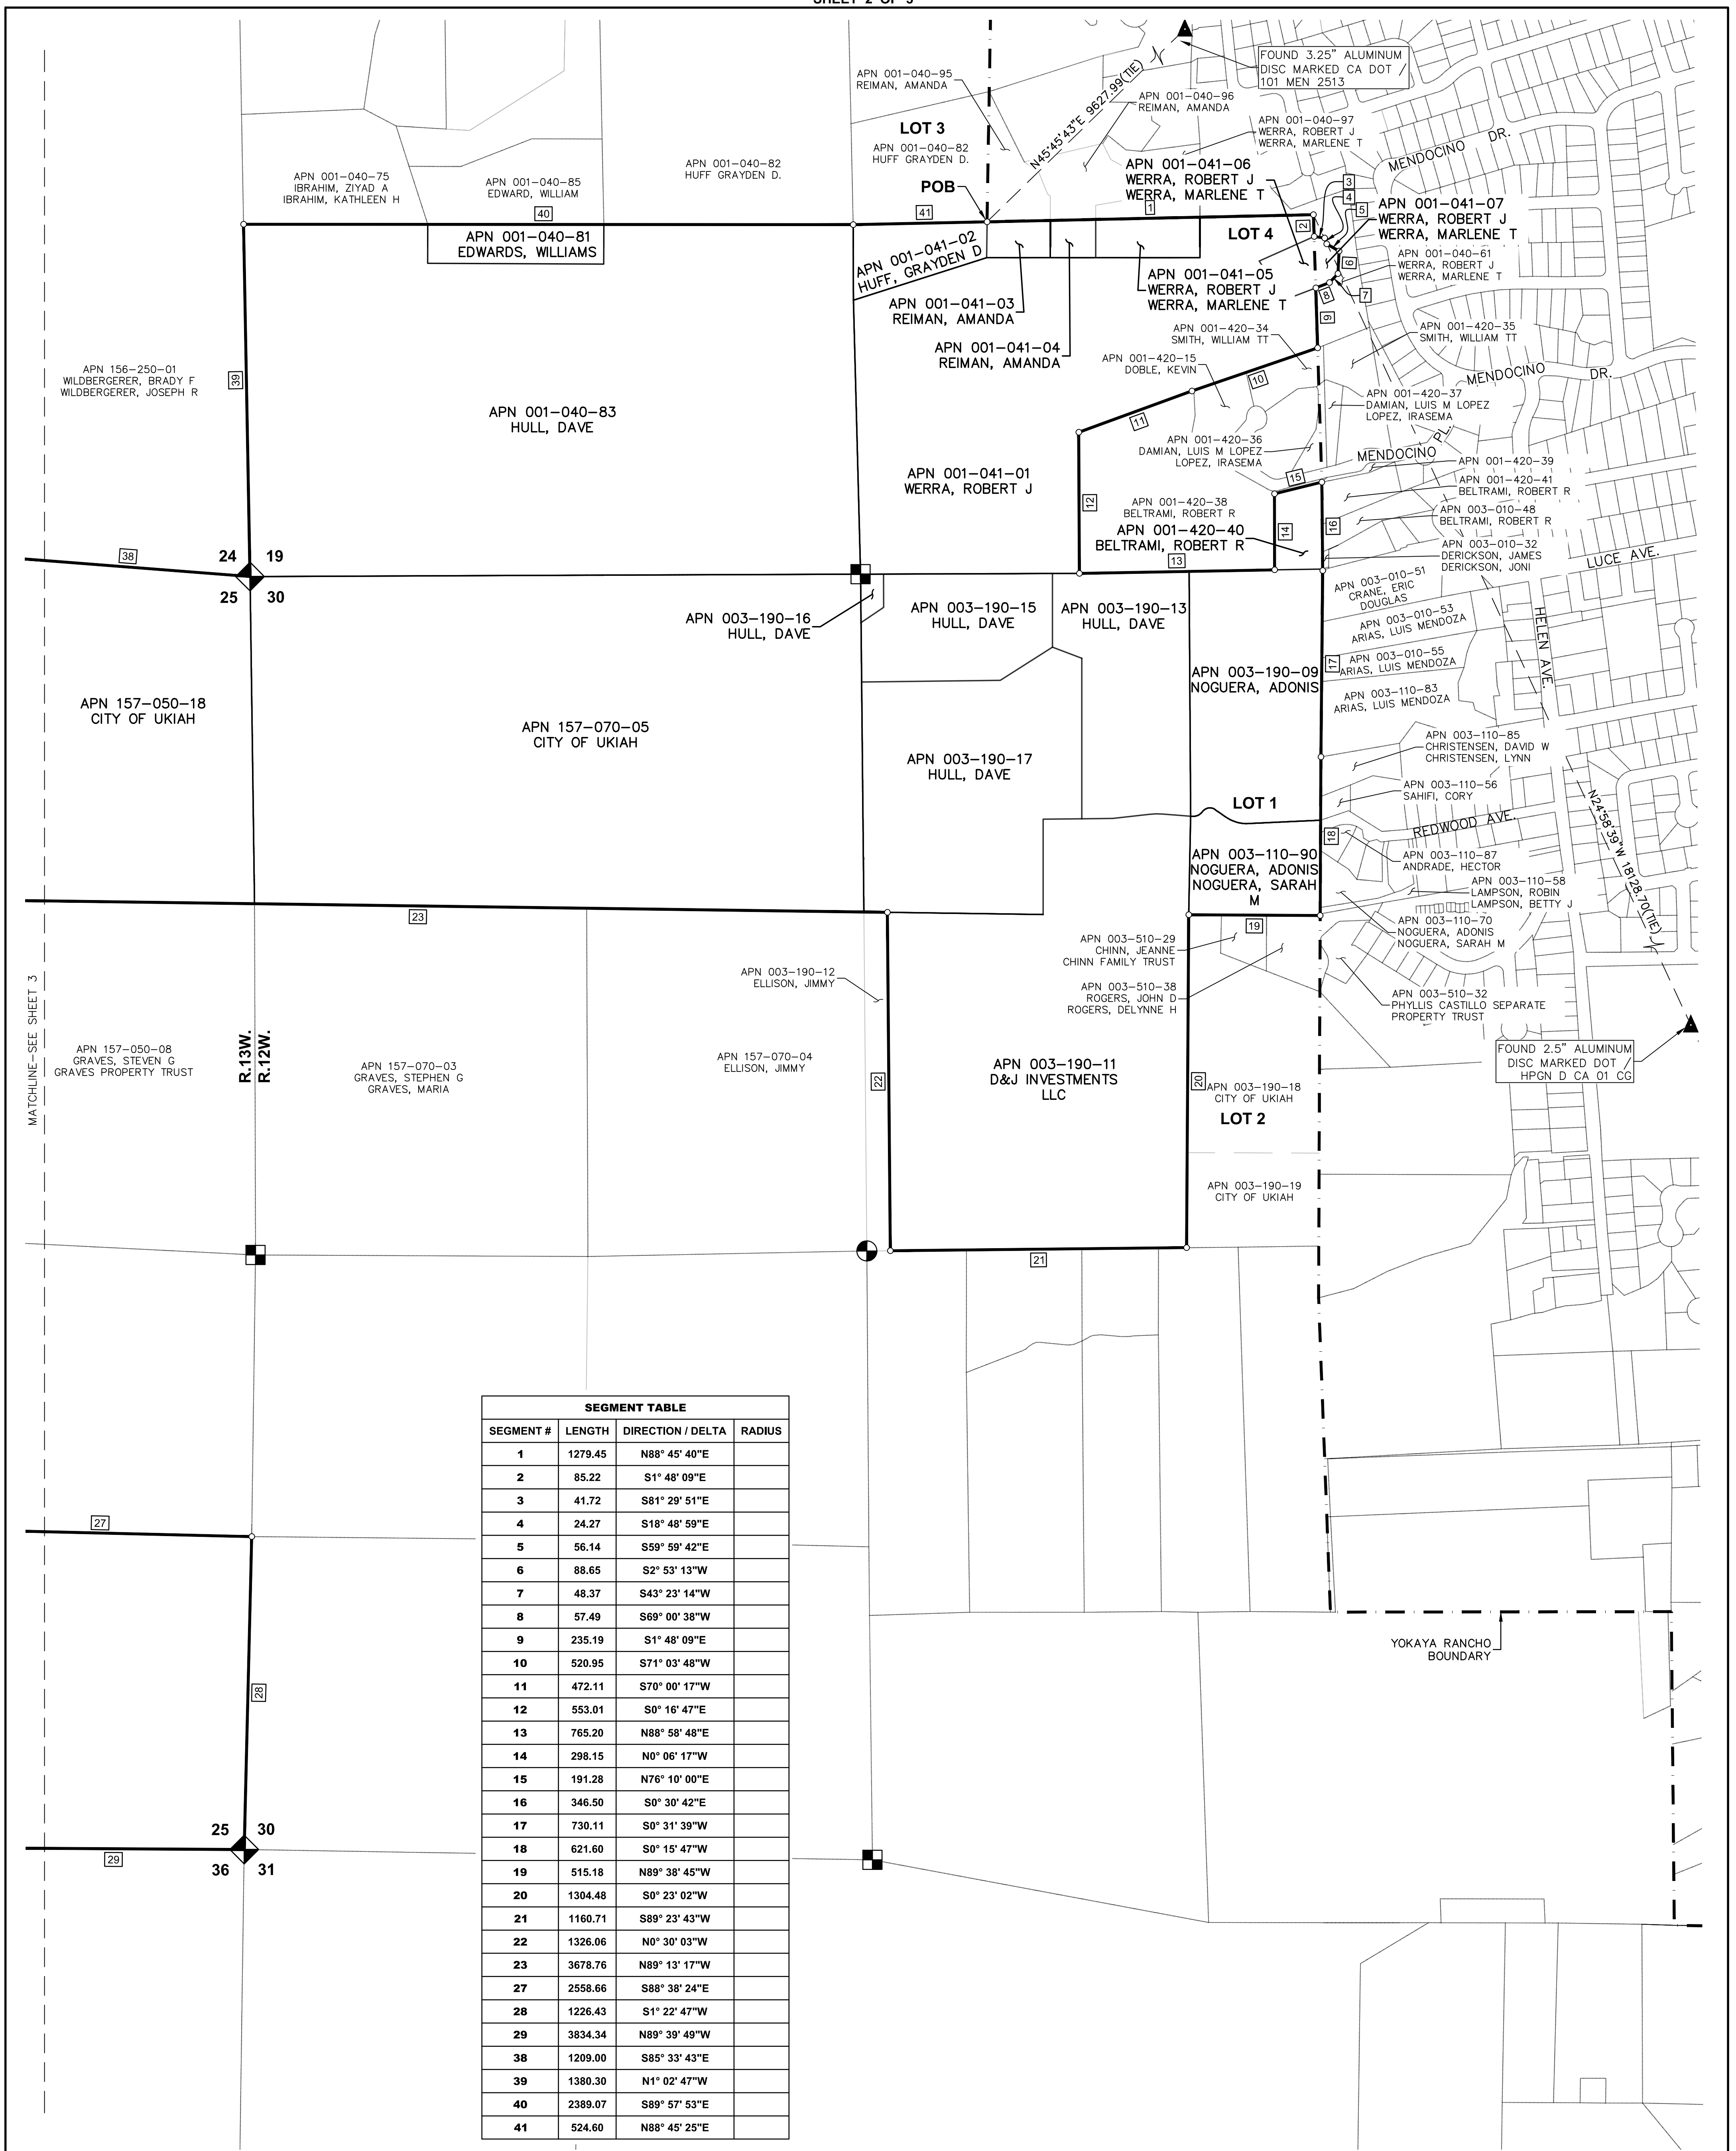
SHEET 2 OF 3

FOUND 3.25" ALUMINUM DISC MARKED CA DOT / 101 MEN 2513

APN 001-040-95
REIMAN, AMANDA

N45°45'43"E 9627.99(TIE)

APN 001-040-96
REIMAN, AMANDA

APN 001-040-97
WERRA, ROBERT J
WERRA, MARLENE T

MENDOCINO DR.

LOT 3
APN 001-040-82
HUFF GRAYDEN D.

APN 001-040-75
IBRAHIM, ZIYAD A
IBRAHIM, KATHLEEN H

APN 001-040-85
EDWARD, WILLIAM

APN 001-040-82
HUFF GRAYDEN D.

APN 001-041-06
WERRA, ROBERT J
WERRA, MARLENE T

POB

3
4
5
40
41
1

APN 001-041-07
WERRA, ROBERT J
WERRA, MARLENE T

APN 001-040-81
EDWARDS, WILLIAMS

APN 001-041-02
HUFF, GRAYDEN D

2
LOT 4

APN 001-040-61
WERRA, ROBERT J
WERRA, MARLENE T

6

APN 001-041-05
WERRA, ROBERT J
WERRA, MARLENE T

7
8

APN 001-041-03
REIMAN, AMANDA

9

APN 001-420-35
SMITH, WILLIAM TT

APN 001-041-04
REIMAN, AMANDA

APN 001-420-34
SMITH, WILLIAM TT

APN 001-420-15
DOBLE, KEVIN

MENDOCINO DR.

APN 156-250-01
WILDBERGERER, BRADY F
WILDBERGERER, JOSEPH R

39

10

APN 001-420-37
DAMIAN, LUIS M LOPEZ
LOPEZ, IRASEMA

APN 001-040-83
HULL, DAVE

11

APN 001-420-36
DAMIAN, LUIS M LOPEZ
LOPEZ, IRASEMA

MENDOCINO PL.

APN 001-420-39

APN 001-041-01
WERRA, ROBERT J

15

APN 001-420-41
BELTRAMI, ROBERT R

12

APN 001-420-38
BELTRAMI, ROBERT R

APN 003-010-48
BELTRAMI, ROBERT R

APN 001-420-40
BELTRAMI, ROBERT R

14
16

APN 003-010-32
DERICKSON, JAMES
DERICKSON, JONI

38
24
19
13

LUCE AVE.

APN 003-010-51
CRANE, ERIC
DOUGLAS

25
30

APN 003-190-16
HULL, DAVE

APN 003-190-15
HULL, DAVE

APN 003-190-13
HULL, DAVE

APN 003-010-53
ARIAS, LUIS MENDOZA

HELEN AVE.

APN 003-190-09
NOGUERA, ADONIS

17

APN 003-010-55
ARIAS, LUIS MENDOZA

APN 003-110-83
ARIAS, LUIS MENDOZA

APN 157-050-18
CITY OF UKIAH

APN 157-070-05
CITY OF UKIAH

APN 003-110-85
CHRISTENSEN, DAVID W
CHRISTENSEN, LYNN

APN 003-190-17
HULL, DAVE

APN 003-110-56
SAHIFI, CORY

N24°58'39"W 1828.70(TIE)

LOT 1

REDWOOD AVE.

18

APN 003-110-90
NOGUERA, ADONIS
NOGUERA, SARAH M

APN 003-110-87
ANDRADE, HECTOR

APN 003-110-58
LAMPSON, ROBIN
LAMPSON, BETTY J

23

APN 003-110-70
NOGUERA, ADONIS
NOGUERA, SARAH M

19

APN 003-510-29
CHINN, JEANNE
CHINN FAMILY TRUST

APN 003-190-12
ELLISON, JIMMY

APN 003-510-38
ROGERS, JOHN D
ROGERS, DELYNNE H

APN 003-510-32
PHYLLIS CASTILLO SEPARATE PROPERTY TRUST

MATCHLINE-SEE SHEET 3

APN 157-050-08
GRAVES, STEVEN G
GRAVES PROPERTY TRUST

R.13W.
R.12W.

APN 157-070-03
GRAVES, STEPHEN G
GRAVES, MARIA

APN 157-070-04
ELLISON, JIMMY

22

APN 003-190-11
D&J INVESTMENTS LLC

FOUND 2.5" ALUMINUM DISC MARKED DOT / HPGN D CA 01 CG

20
APN 003-190-18
CITY OF UKIAH

LOT 2

APN 003-190-19
CITY OF UKIAH

21

| SEGMENT TABLE | | | |
|---|---|---|---|
| SEGMENT # | LENGTH | DIRECTION / DELTA | RADIUS |
| 1 | 1279.45 | N88° 45' 40"E | |
| 2 | 85.22 | S1° 48' 09"E | |
| 3 | 41.72 | S81° 29' 51"E | |
| 4 | 24.27 | S18° 48' 59"E | |
| 5 | 56.14 | S59° 59' 42"E | |
| 6 | 88.65 | S2° 53' 13"W | |
| 7 | 48.37 | S43° 23' 14"W | |
| 8 | 57.49 | S69° 00' 38"W | |
| 9 | 235.19 | S1° 48' 09"E | |
| 10 | 520.95 | S71° 03' 48"W | |
| 11 | 472.11 | S70° 00' 17"W | |
| 12 | 553.01 | S0° 16' 47"E | |
| 13 | 765.20 | N88° 58' 48"E | |
| 14 | 298.15 | N0° 06' 17"W | |
| 15 | 191.28 | N76° 10' 00"E | |
| 16 | 346.50 | S0° 30' 42"E | |
| 17 | 730.11 | S0° 31' 39"W | |
| 18 | 621.60 | S0° 15' 47"W | |
| 19 | 515.18 | N89° 38' 45"W | |
| 20 | 1304.48 | S0° 23' 02"W | |
| 21 | 1160.71 | S89° 23' 43"W | |
| 22 | 1326.06 | N0° 30' 03"W | |
| 23 | 3678.76 | N89° 13' 17"W | |
| 27 | 2558.66 | S88° 38' 24"E | |
| 28 | 1226.43 | S1° 22' 47"W | |
| 29 | 3834.34 | N89° 39' 49"W | |
| 38 | 1209.00 | S85° 33' 43"E | |
| 39 | 1380.30 | N1° 02' 47"W | |
| 40 | 2389.07 | S89° 57' 53"E | |
| 41 | 524.60 | N88° 45' 25"E | |

27

YOKAYA RANCHO BOUNDARY

28

25
30
29
36
31